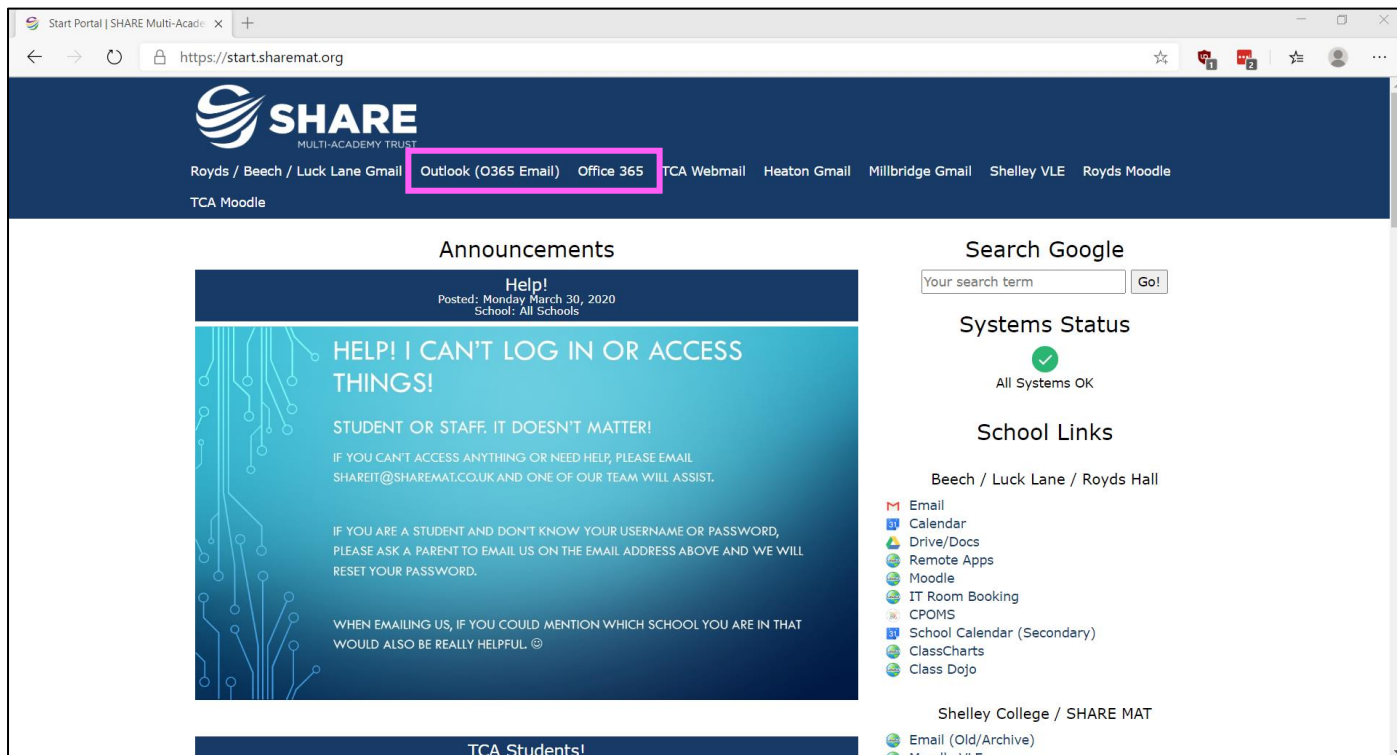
Start Portal | SHARE Multi-Acade ×

https://start.sharemat.org

SHARE
MULTI-ACADEMY TRUST

Royds / Beech / Luck Lane Gmail Outlook (O365 Email) Office 365 TCA Webmail Heaton Gmail Millbridge Gmail Shelley VLE Royds Moodle TCA Moodle

Announcements

Help!
Posted: Monday March 30, 2020
School: All Schools

HELP! I CAN'T LOG IN OR ACCESS THINGS!

STUDENT OR STAFF. IT DOESN'T MATTER!

IF YOU CAN'T ACCESS ANYTHING OR NEED HELP, PLEASE EMAIL SHAREIT@SHAREMAT.CO.UK AND ONE OF OUR TEAM WILL ASSIST.

IF YOU ARE A STUDENT AND DON'T KNOW YOUR USERNAME OR PASSWORD, PLEASE ASK A PARENT TO EMAIL US ON THE EMAIL ADDRESS ABOVE AND WE WILL RESET YOUR PASSWORD.

WHEN EMAILING US, IF YOU COULD MENTION WHICH SCHOOL YOU ARE IN THAT WOULD ALSO BE REALLY HELPFUL. ☺

TCA Students!

Search Google

Your search term Go!

Systems Status

All Systems OK

School Links

Beech / Luck Lane / Royds Hall

Email
Calendar
Drive/Docs
Remote Apps
Moodle
IT Room Booking
CPOMS
School Calendar (Secondary)
ClassCharts
Class Dojo

Shelley College / SHARE MAT

Email (Old/Archive)
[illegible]